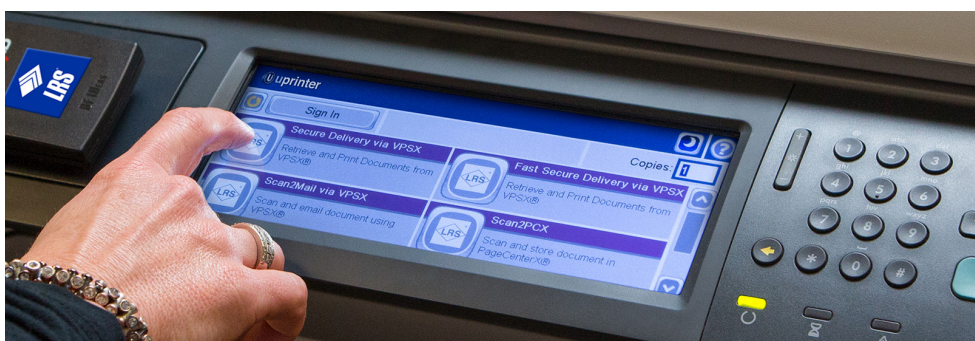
LRS

uprinter

Sign In

Secure Delivery via VPSX
Retrieve and Print Documents from VPSX®

Scan2Mail via VPSX
Scan and email document using VPSX®

Copies: 1

Fast Secure Delivery via VPSX
Retrieve and Print Documents from VPSX®

Scan2PCX
Scan and store document in PageCenterX®

1
2 abc
3 def
4 ghi
5 jkl
6 mno
7 pqrs
8 tuv
9 wxyz
*
0
#